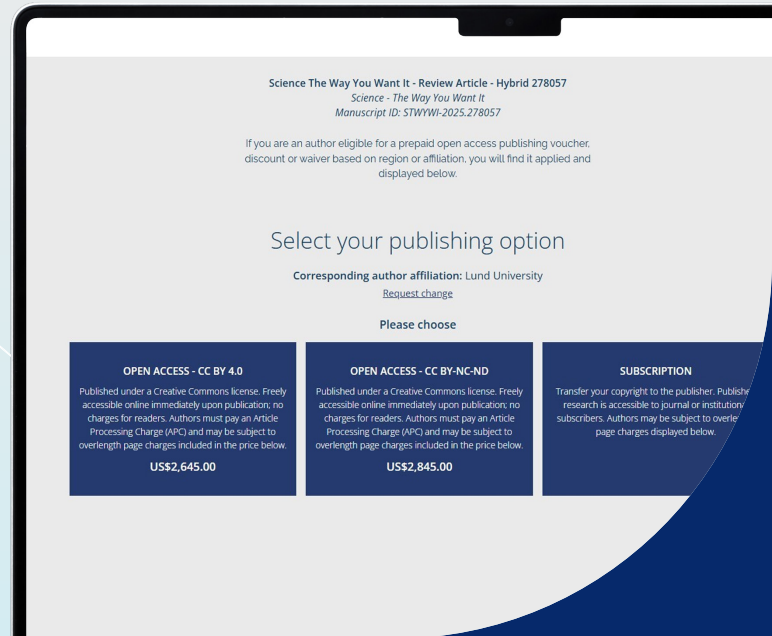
Science The Way You Want It - Review Article - Hybrid 278057
Science - The Way You Want It
Manuscript ID: STWYWI-2025.278057

If you are an author eligible for a prepaid open access publishing voucher, discount or waiver based on region or affiliation, you will find it applied and displayed below.

Select your publishing option

Corresponding author affiliation: Lund University
Request change

Please choose

OPEN ACCESS - CC BY 4.0
Published under a Creative Commons license. Freely accessible online immediately upon publication; no charges for readers. Authors must pay an Article Processing Charge (APC) and may be subject to overlength page charges included in the price below.
US$2,645.00

OPEN ACCESS - CC BY-NC-ND
Published under a Creative Commons license. Freely accessible online immediately upon publication; no charges for readers. Authors must pay an Article Processing Charge (APC) and may be subject to overlength page charges included in the price below.
US$2,845.00

SUBSCRIPTION
Transfer your copyright to the publisher. Publishe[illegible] research is accessible to journal or institution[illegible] subscribers. Authors may be subject to overle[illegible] page charges displayed below.